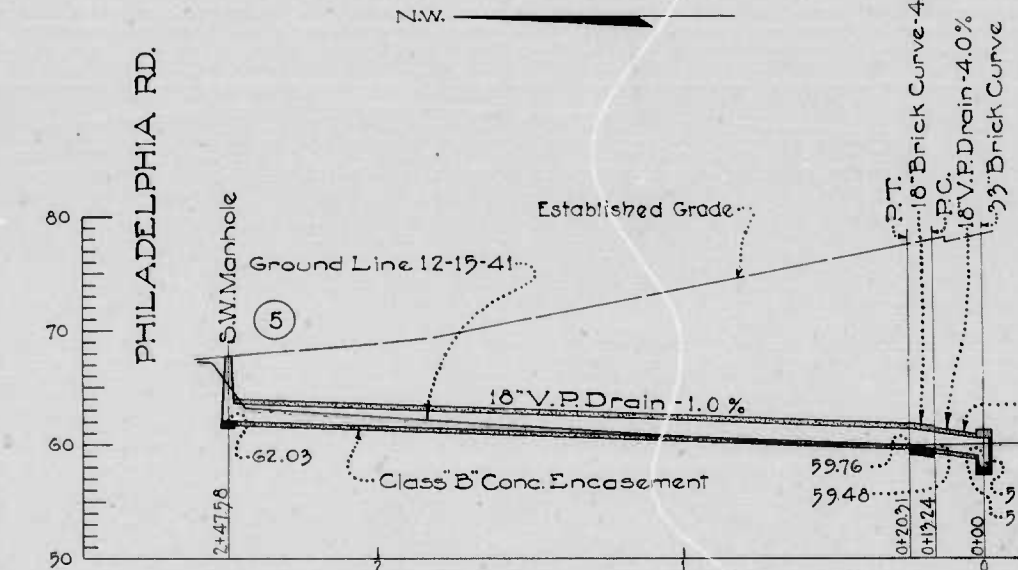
N.W.

PHILADELPHIA RD.

80
70
60
50

S.W. Manhole

5

Established Grade

Ground Line 12-15-41

18" V.P. Drain -1.0 %

62.03

Class "B" Conc. Encasement

P.T.
18" Brick Curve-4
P.C.
18" V.P. Drain-4.0%
33" Brick Curve

59.76
59.48

2+47.8
2
1
0+20.1
0+13.4
0+00
0

5
5